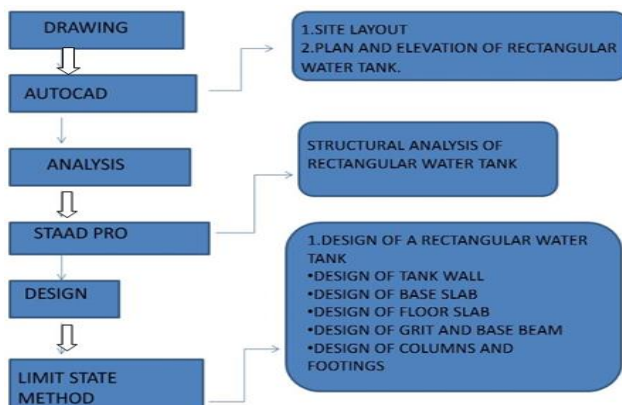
DRAWING

AUTOCAD

ANALYSIS

STAAD PRO

DESIGN

LIMIT STATE METHOD

1.SITE LAYOUT
2.PLAN AND ELEVATION OF RECTANGULAR WATER TANK.

STRUCTURAL ANALYSIS OF RECTANGULAR WATER TANK

1.DESIGN OF A RECTANGULAR WATER TANK
•DESIGN OF TANK WALL
•DESIGN OF BASE SLAB
•DESIGN OF FLOOR SLAB
•DESIGN OF GRIT AND BASE BEAM
•DESIGN OF COLUMNS AND FOOTINGS